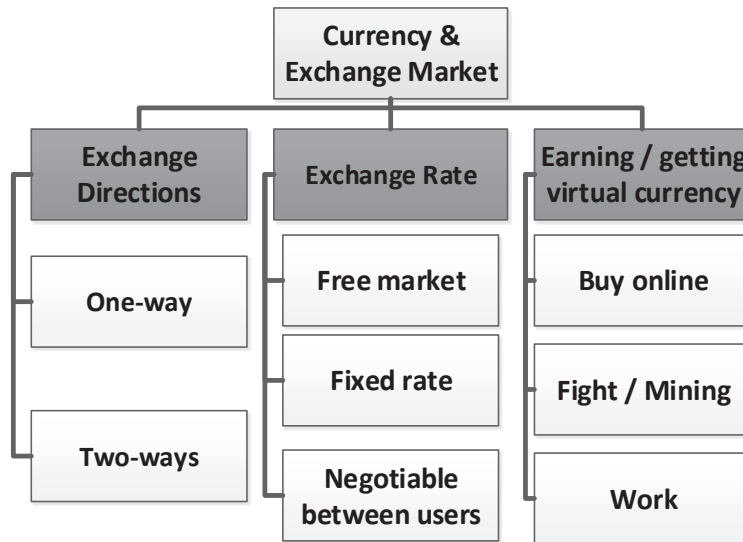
Currency & Exchange Market

Exchange Directions

One-way

Two-ways

Exchange Rate

Free market

Fixed rate

Negotiable between users

Earning / getting virtual currency

Buy online

Fight / Mining

Work